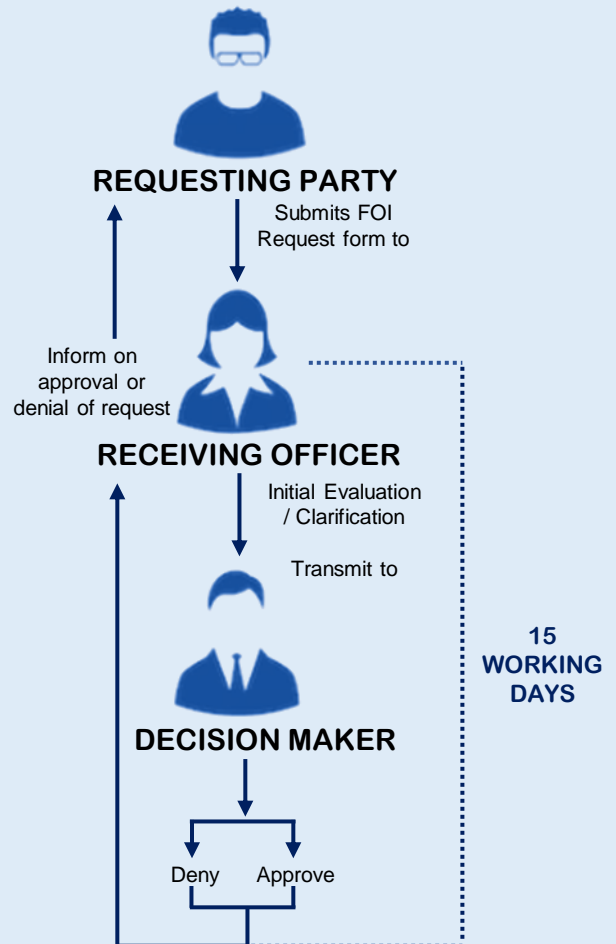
REQUESTING PARTY

Submits FOI Request form to

Inform on approval or denial of request

RECEIVING OFFICER

Initial Evaluation / Clarification

Transmit to

15 WORKING DAYS

DECISION MAKER

Deny

Approve